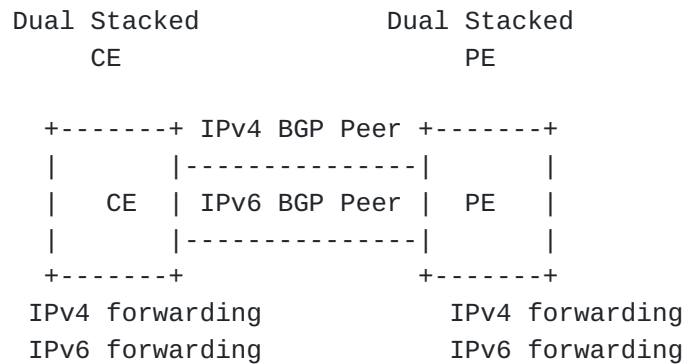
Dual Stacked                    Dual Stacked
     CE                               PE

   +-------+ IPv4 BGP Peer +-------+
   |       |---------------|       |
   |   CE  | IPv6 BGP Peer |  PE   |
   |       |---------------|       |
   +-------+               +-------+
  IPv4 forwarding              IPv4 forwarding
  IPv6 forwarding              IPv6 forwarding